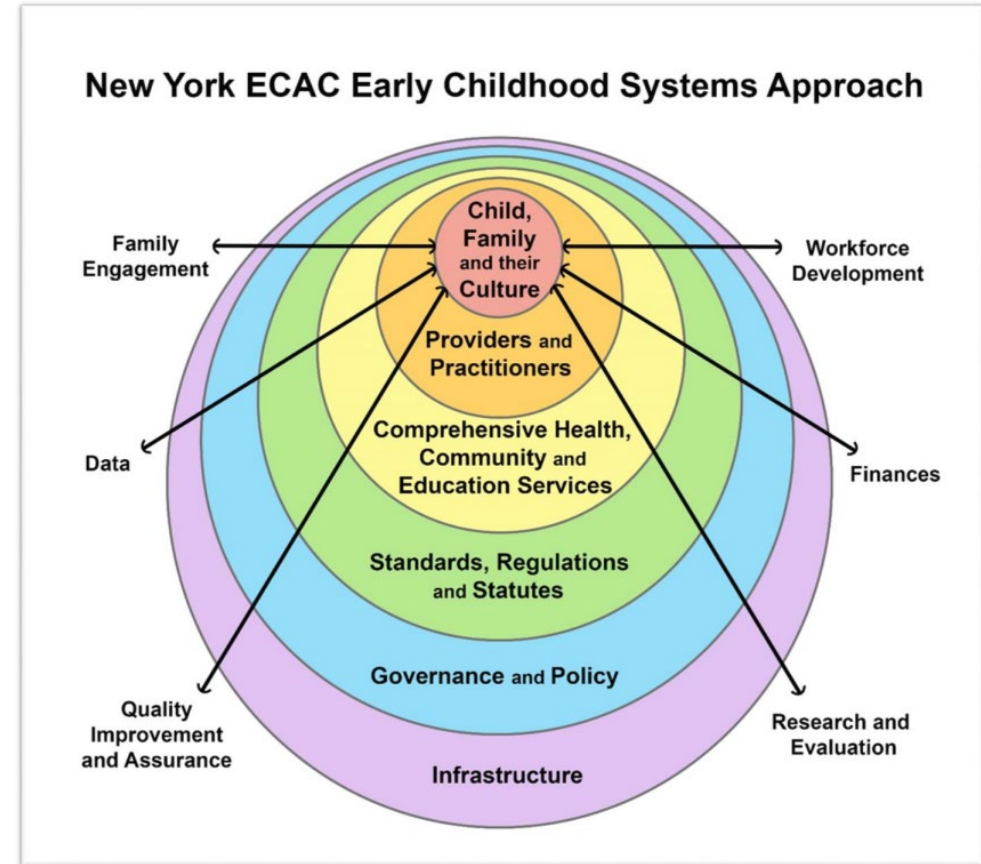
New York ECAC Early Childhood Systems Approach

Family Engagement

Child, Family and their Culture

Workforce Development

Providers and Practitioners

Data

Comprehensive Health, Community and Education Services

Finances

Standards, Regulations and Statutes

Governance and Policy

Quality Improvement and Assurance

Research and Evaluation

Infrastructure